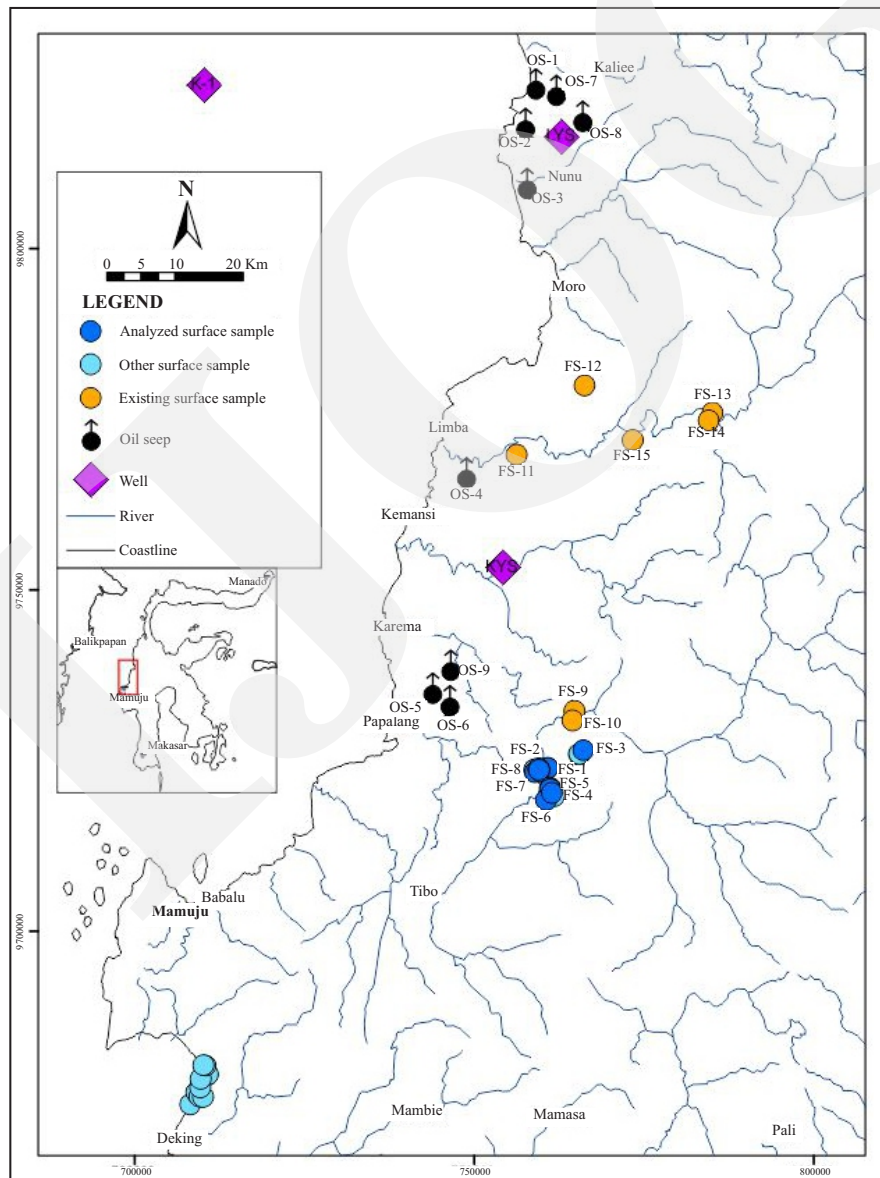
K-1
OS-1
OS-7
Kaliee
OS-8
OS-2
KYS
Nunu
OS-3
N
0 5 10 20 Km
LEGEND
Analyzed surface sample
Other surface sample
Existing surface sample
Oil seep
Well
River
Coastline
9800000
Moro
FS-12
FS-13
FS-14
Limba
FS-11
FS-15
OS-4
Kemansi
KYS
Manado
Balikpapan
Mamuju
Makasar
9750000
Karema
OS-9
OS-5
OS-6
Papalang
FS-9
FS-10
FS-2
FS-3
FS-8
FS-1
FS-7
FS-5
FS-4
FS-6
Babalu
Mamuju
Tibo
9700000
Mambie
Mamasa
Pali
Deking
700000
750000
800000